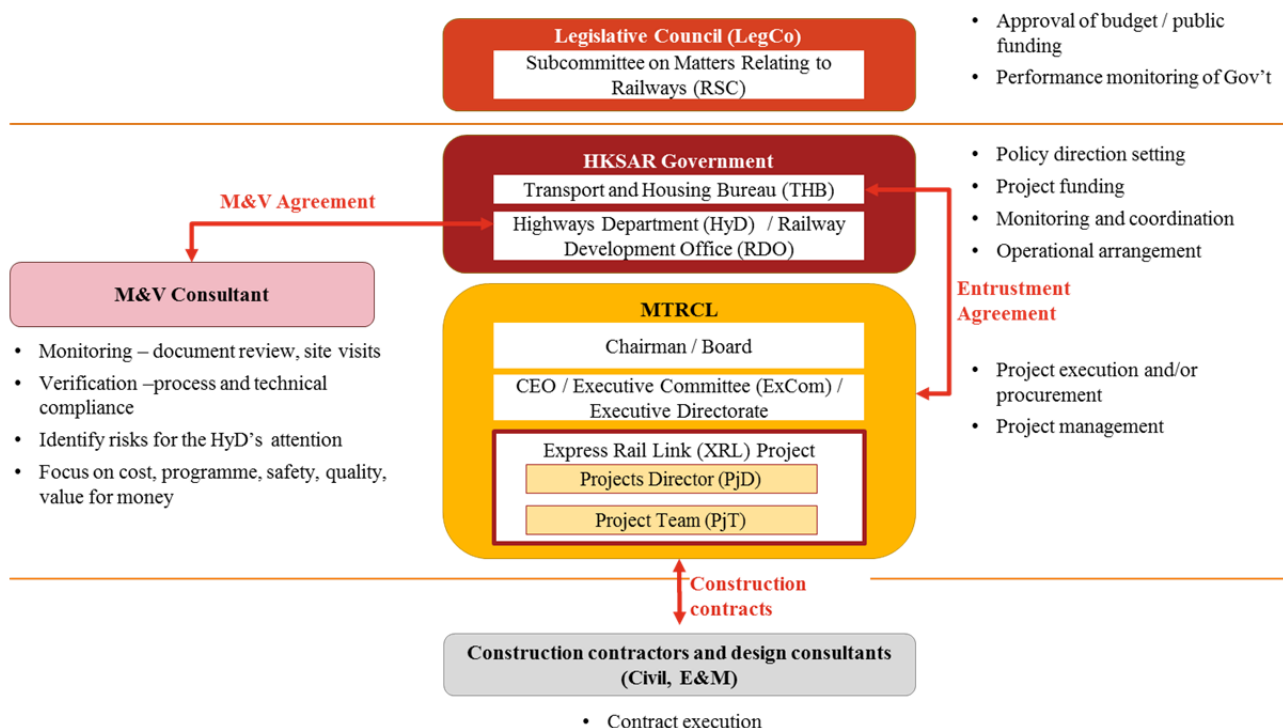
Legislative Council (LegCo)
Subcommittee on Matters Relating to Railways (RSC)

• Approval of budget / public funding
• Performance monitoring of Gov't

HKSAR Government
Transport and Housing Bureau (THB)
Highways Department (HyD) / Railway Development Office (RDO)

• Policy direction setting
• Project funding
• Monitoring and coordination
• Operational arrangement

M&V Agreement

M&V Consultant

• Monitoring – document review, site visits
• Verification –process and technical compliance
• Identify risks for the HyD's attention
• Focus on cost, programme, safety, quality, value for money

MTRCL
Chairman / Board
CEO / Executive Committee (ExCom) / Executive Directorate
Express Rail Link (XRL) Project
Projects Director (PjD)
Project Team (PjT)

Entrustment Agreement

• Project execution and/or procurement
• Project management

Construction contracts

Construction contractors and design consultants (Civil, E&M)

• Contract execution